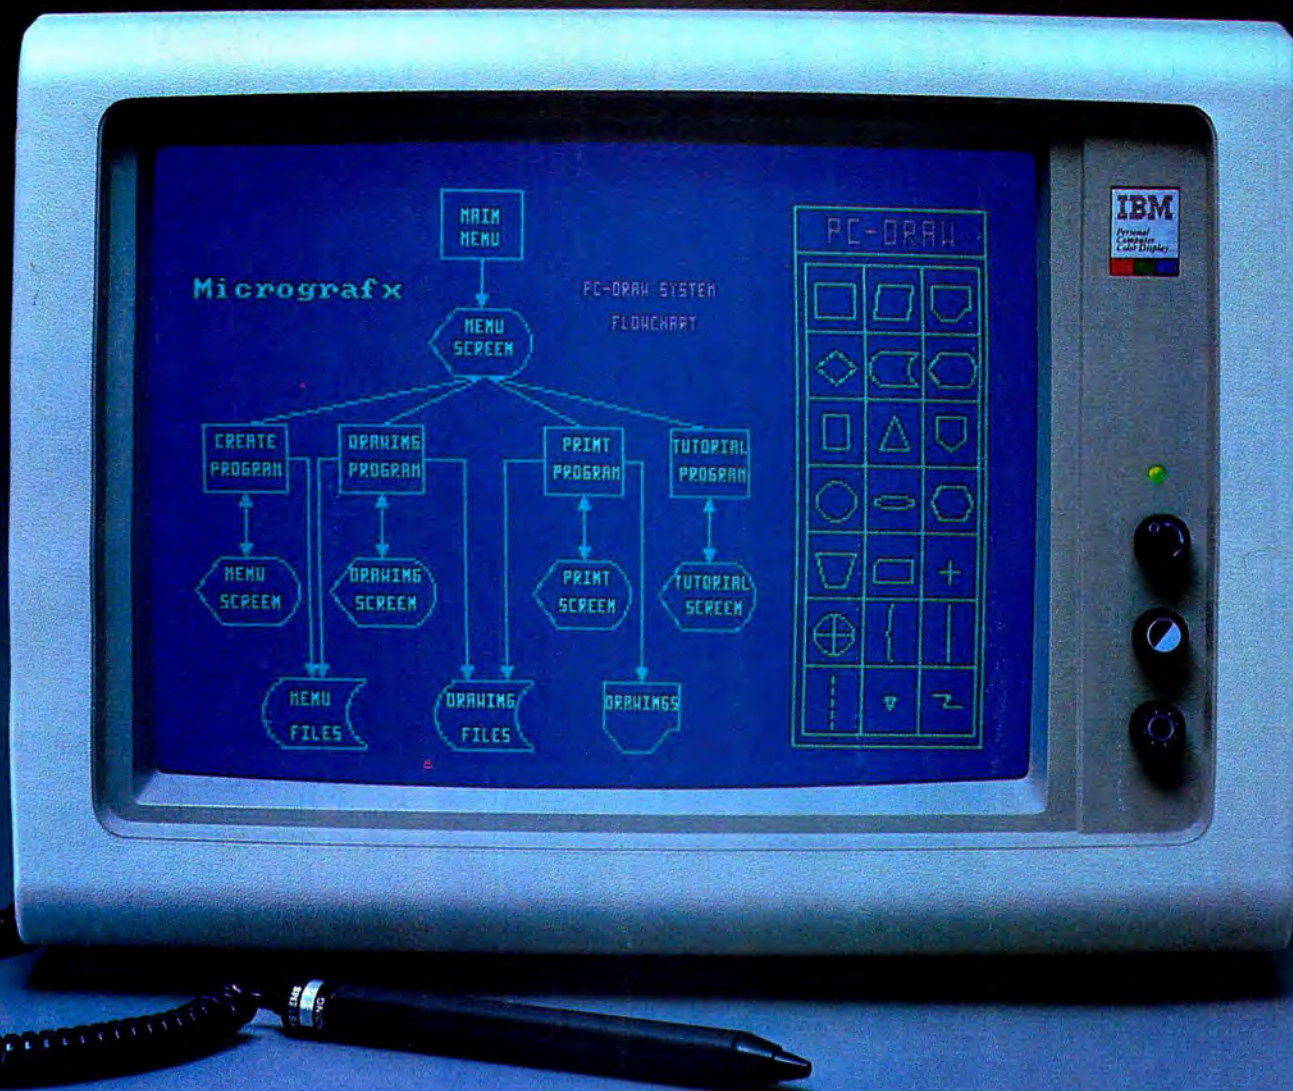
MAIN MENU

Micrografx

PC-DRAW SYSTEM FLOWCHART

MENU SCREEN

CREATE PROGRAM

DRAWING PROGRAM

PRINT PROGRAM

TUTORIAL PROGRAM

MENU SCREEN

DRAWING SCREEN

PRINT SCREEN

TUTORIAL SCREEN

MENU FILES

DRAWING FILES

DRAWINGS

PC-DRAW

IBM
Personal Computer Color Display